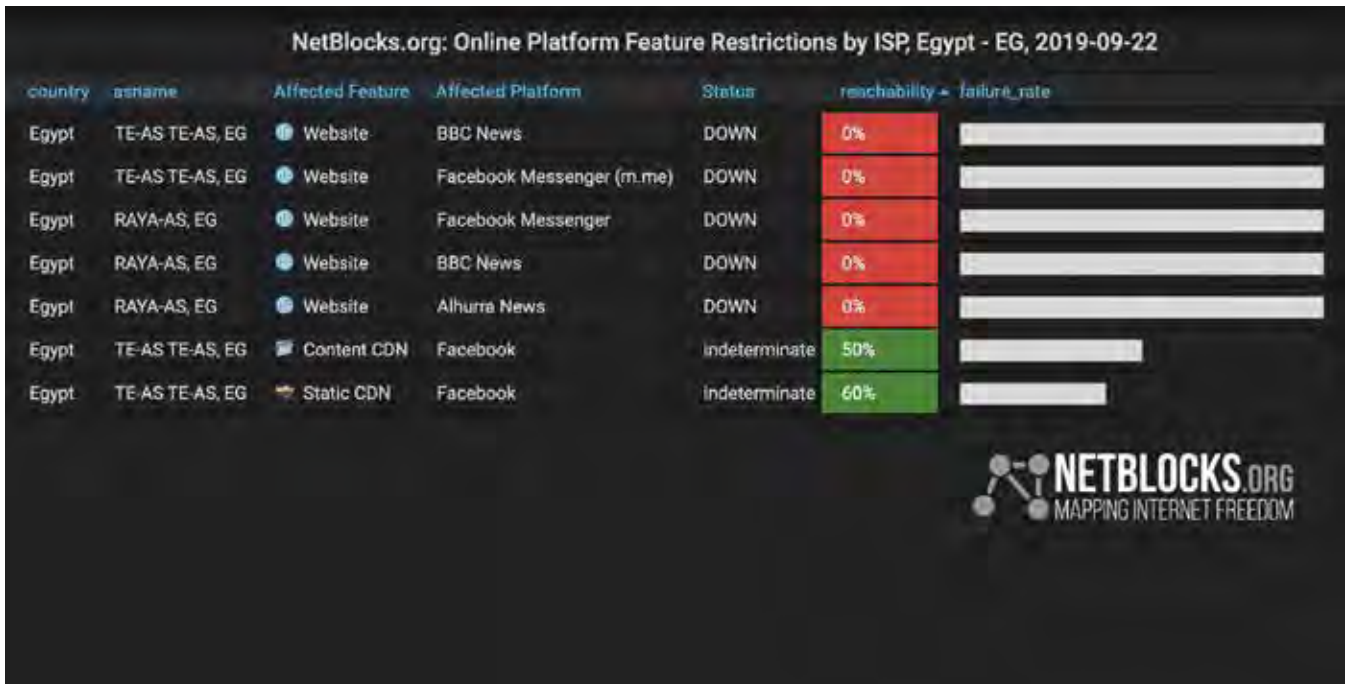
NetBlocks.org: Online Platform Feature Restrictions by ISP, Egypt - EG, 2019-09-22

| country | asname | Affected Feature | Affected Platform | Status | reachability ▲ | failure_rate |
|---|---|---|---|---|---|---|
| Egypt | TE-AS TE-AS, EG | Website | BBC News | DOWN | 0% | |
| Egypt | TE-AS TE-AS, EG | Website | Facebook Messenger (m.me) | DOWN | 0% | |
| Egypt | RAYA-AS, EG | Website | Facebook Messenger | DOWN | 0% | |
| Egypt | RAYA-AS, EG | Website | BBC News | DOWN | 0% | |
| Egypt | RAYA-AS, EG | Website | Alhurra News | DOWN | 0% | |
| Egypt | TE-AS TE-AS, EG | Content CDN | Facebook | indeterminate | 50% | |
| Egypt | TE-AS TE-AS, EG | Static CDN | Facebook | indeterminate | 60% | |

NETBLOCKS.ORG
MAPPING INTERNET FREEDOM